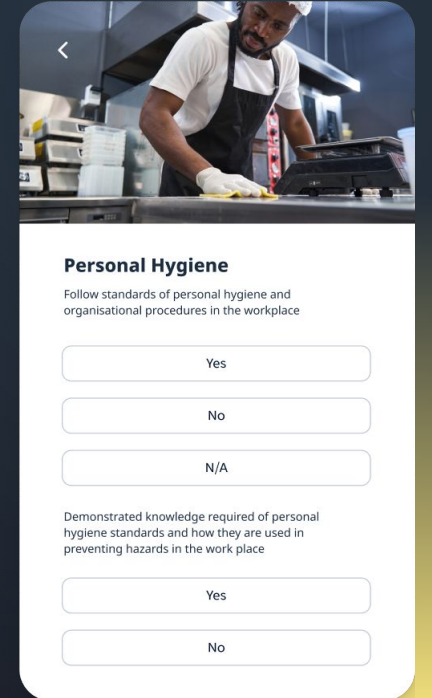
<

Personal Hygiene

Follow standards of personal hygiene and organisational procedures in the workplace

Yes

No

N/A

Demonstrated knowledge required of personal hygiene standards and how they are used in preventing hazards in the work place

Yes

No